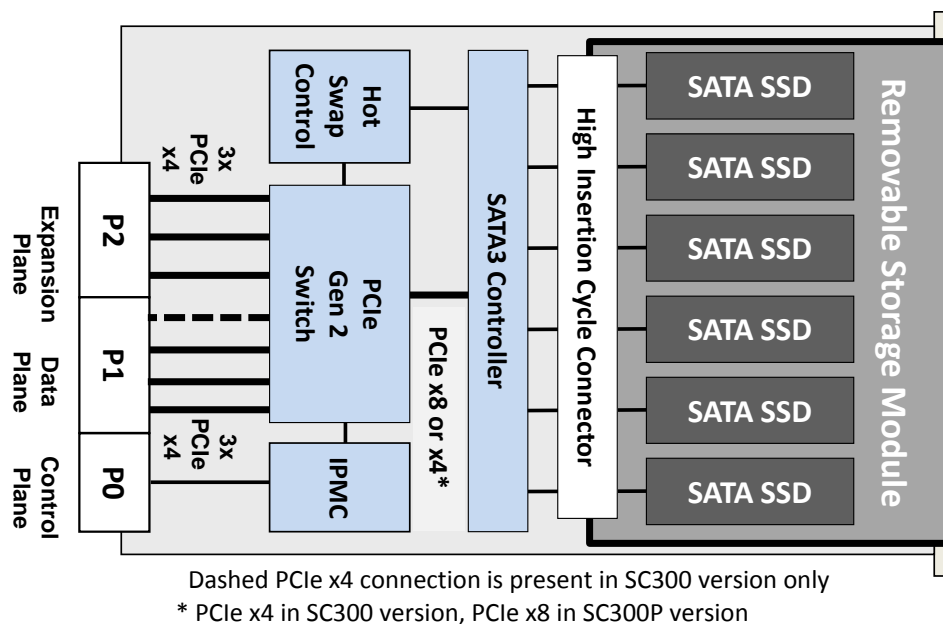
Expansion Plane

Data Plane

Control Plane

P2

P1

P0

3x PCIe x4

3x PCIe x4

Hot Swap Control

PCIe Gen 2 Switch

IPMC

PCIe x8 or x4*

SATA3 Controller

High Insertion Cycle Connector

SATA SSD

SATA SSD

SATA SSD

SATA SSD

SATA SSD

SATA SSD

Removable Storage Module

Dashed PCIe x4 connection is present in SC300 version only
* PCIe x4 in SC300 version, PCIe x8 in SC300P version